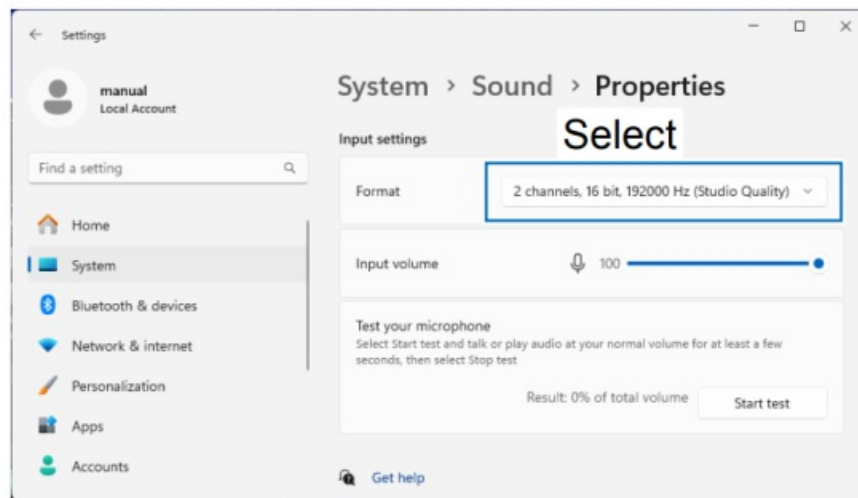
Settings

manual
Local Account

Find a setting

Home
System
Bluetooth & devices
Network & internet
Personalization
Apps
Accounts

System > Sound > Properties

Input settings

Select

Format
2 channels, 16 bit, 192000 Hz (Studio Quality)

Input volume
100

Test your microphone
Select Start test and talk or play audio at your normal volume for at least a few seconds, then select Stop test

Result: 0% of total volume
Start test

Get help